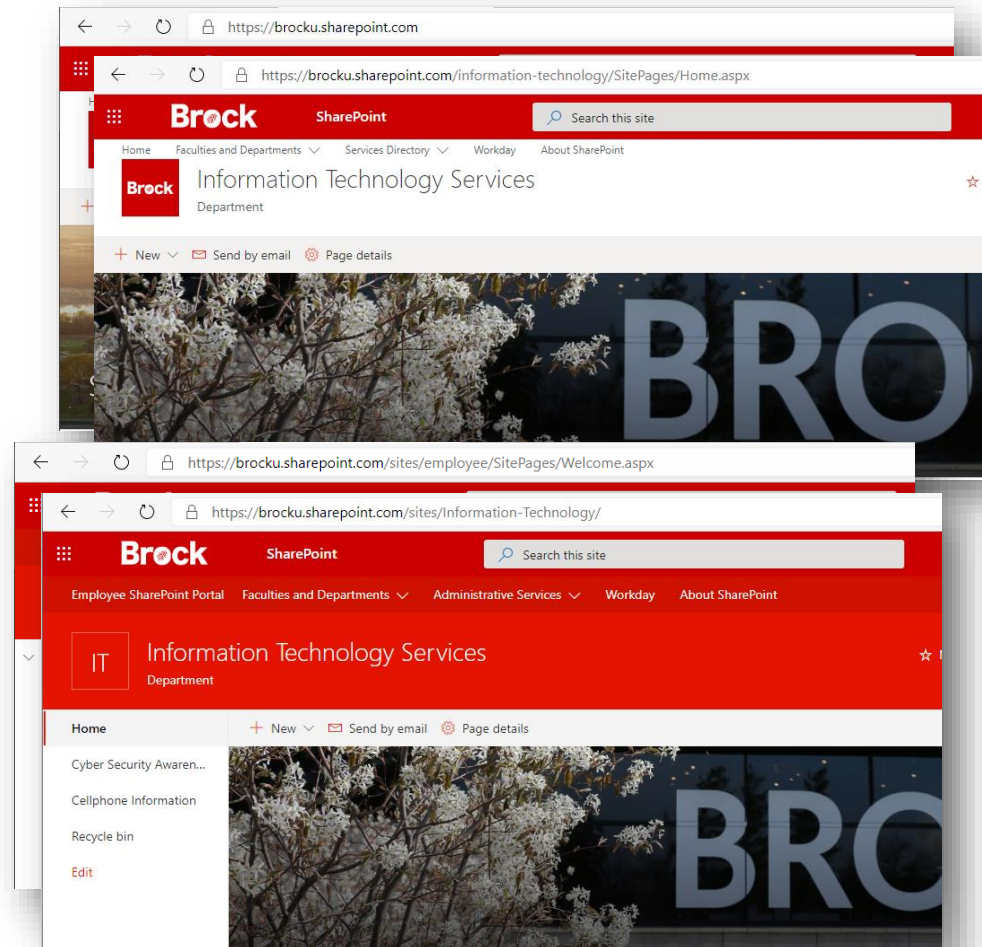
https://brocku.sharepoint.com

https://brocku.sharepoint.com/information-technology/SitePages/Home.aspx

Brock SharePoint

Search this site

Home Faculties and Departments Services Directory Workday About SharePoint

Brock

Information Technology Services

Department

+ New Send by email Page details

BRO

https://brocku.sharepoint.com/sites/employee/SitePages/Welcome.aspx

https://brocku.sharepoint.com/sites/Information-Technology/

Brock SharePoint

Search this site

Employee SharePoint Portal Faculties and Departments Administrative Services Workday About SharePoint

IT

Information Technology Services

Department

Home

Cyber Security Awaren...

Cellphone Information

Recycle bin

Edit

+ New Send by email Page details

BRO